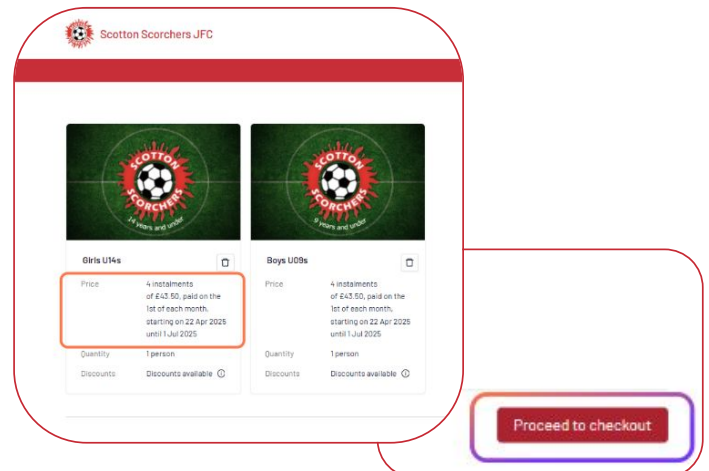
Scotton Scorchers JFC

SCOTTON SCORCHERS
14 years and under

SCOTTON SCORCHERS
9 years and under

Girls U14s

Price 4 instalments of £43.50, paid on the 1st of each month, starting on 22 Apr 2025 until 1 Jul 2025

Quantity 1 person

Discounts Discounts available ⓘ

Boys U09s

Price 4 instalments of £43.50, paid on the 1st of each month, starting on 22 Apr 2025 until 1 Jul 2025

Quantity 1 person

Discounts Discounts available ⓘ

Proceed to checkout